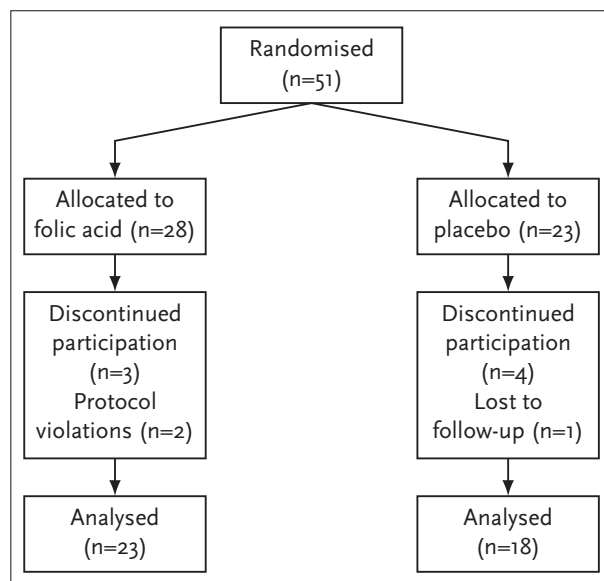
Randomised (n=51)

Allocated to folic acid (n=28)

Allocated to placebo (n=23)

Discontinued participation (n=3)
Protocol violations (n=2)

Discontinued participation (n=4)
Lost to follow-up (n=1)

Analysed (n=23)

Analysed (n=18)